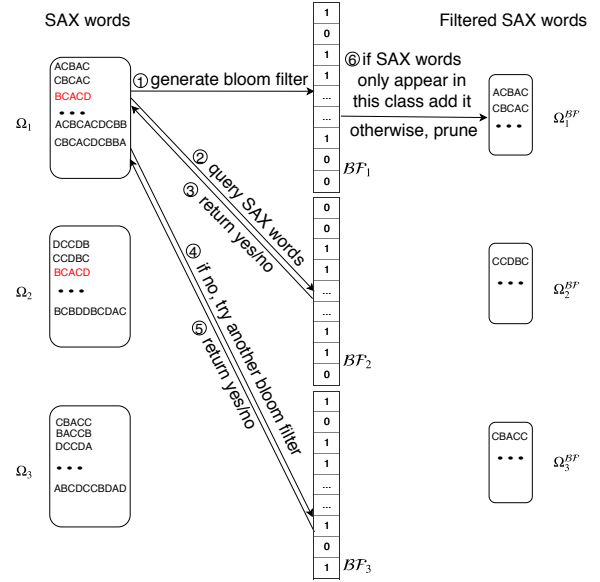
SAX words

Filtered SAX words

ACBAC
CBCAC
BCACD
• • •
ACBCACDCBB
CBCACDCBBA

$\Omega_1$

① generate bloom filter

⑥ if SAX words only appear in this class add it

otherwise, prune

ACBAC
CBCAC
• • •

$\Omega_1^{\mathcal{BF}}$

② query SAX words

③ return yes/no

$\mathcal{BF}_1$

DCCDB
CCDBC
BCACD
• • •
BCBDDBCDAC

$\Omega_2$

④ if no, try another bloom filter

⑤ return yes/no

CCDBC
• • •

$\Omega_2^{\mathcal{BF}}$

$\mathcal{BF}_2$

CBACC
BACCB
DCCDA
• • •
ABCDCCBDAD

$\Omega_3$

CBACC
• • •

$\Omega_3^{\mathcal{BF}}$

$\mathcal{BF}_3$

1
0
1
1
...
...
1
0
1

0
0
1
1
...
...
1
1
0

1
1
0
1
...
...
1
0
1